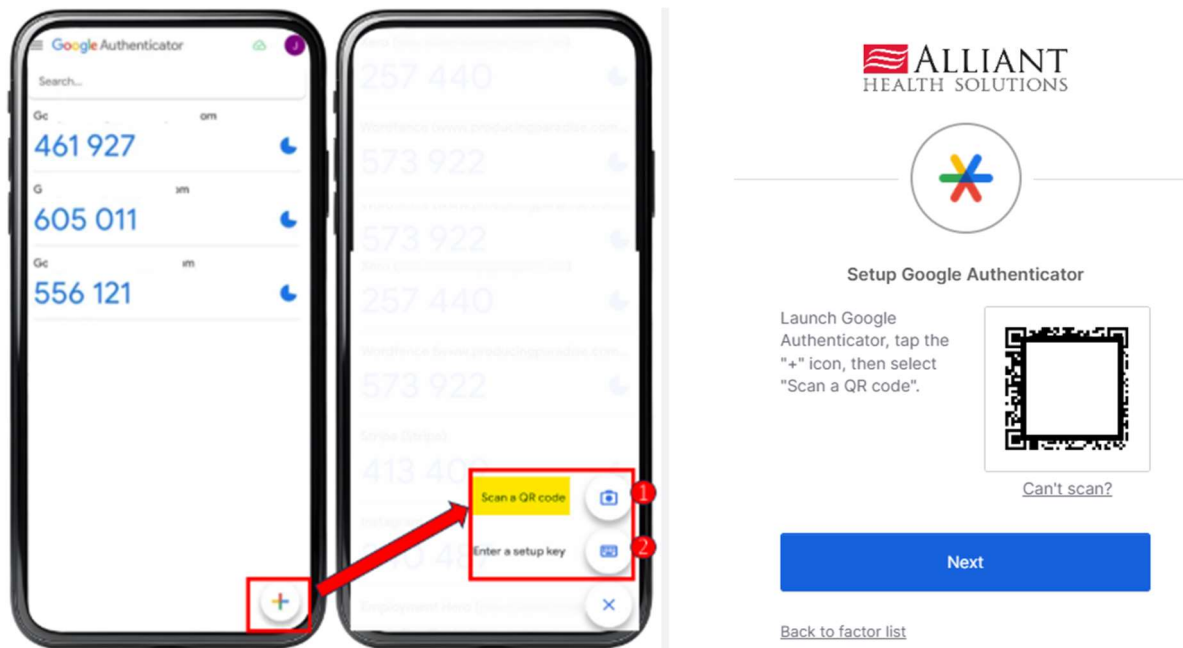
Google Authenticator

Search...

Gc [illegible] om
461 927

G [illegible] om
605 011

Gc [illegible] m
556 121

257 440

573 922

573 922

257 440

573 922

413 40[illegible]

Scan a QR code

Enter a setup key

1

2

ALLIANT
HEALTH SOLUTIONS

Setup Google Authenticator

Launch Google Authenticator, tap the "+" icon, then select "Scan a QR code".

Can't scan?

Next

Back to factor list